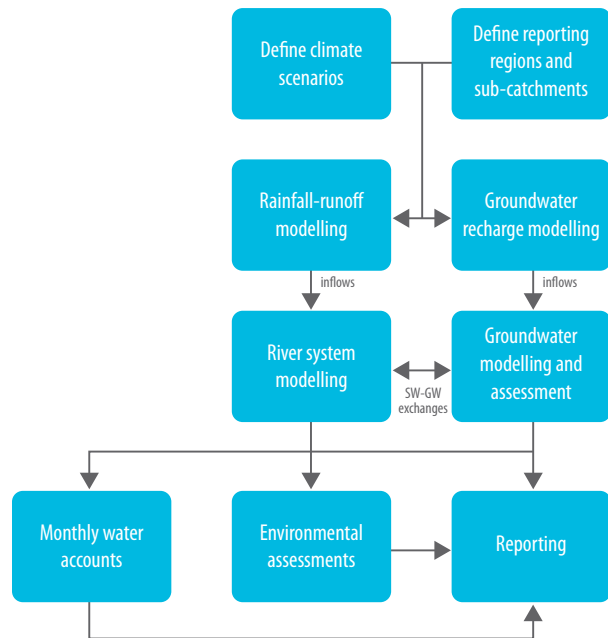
Define climate scenarios

Define reporting regions and sub-catchments

Rainfall-runoff modelling

Groundwater recharge modelling

inflows

inflows

River system modelling

SW-GW exchanges

Groundwater modelling and assessment

Monthly water accounts

Environmental assessments

Reporting